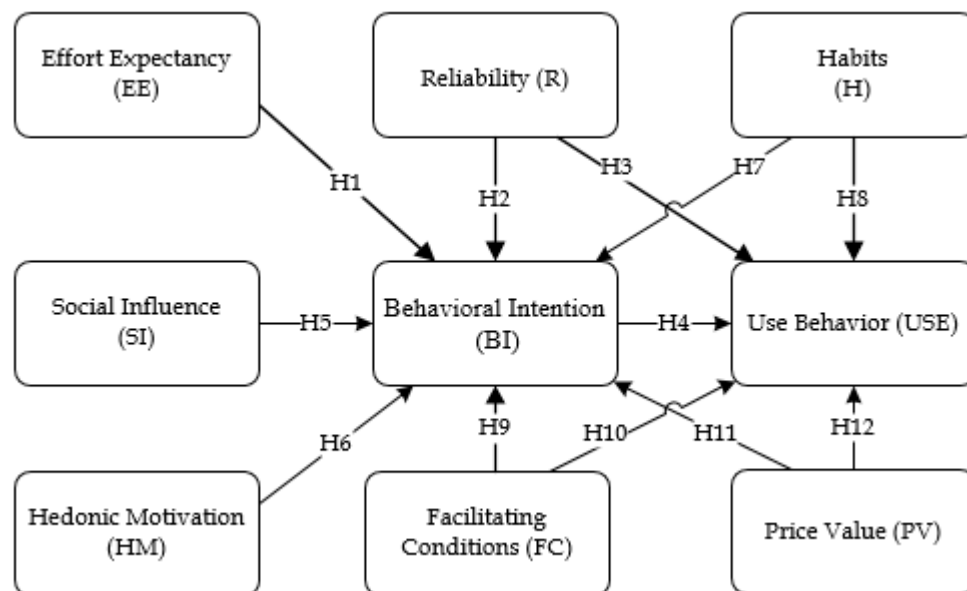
Effort Expectancy (EE)

Reliability (R)

Habits (H)

H1

H2

H3

H7

H8

Social Influence (SI)

H5

Behavioral Intention (BI)

H4

Use Behavior (USE)

H6

H9

H10

H11

H12

Hedonic Motivation (HM)

Facilitating Conditions (FC)

Price Value (PV)